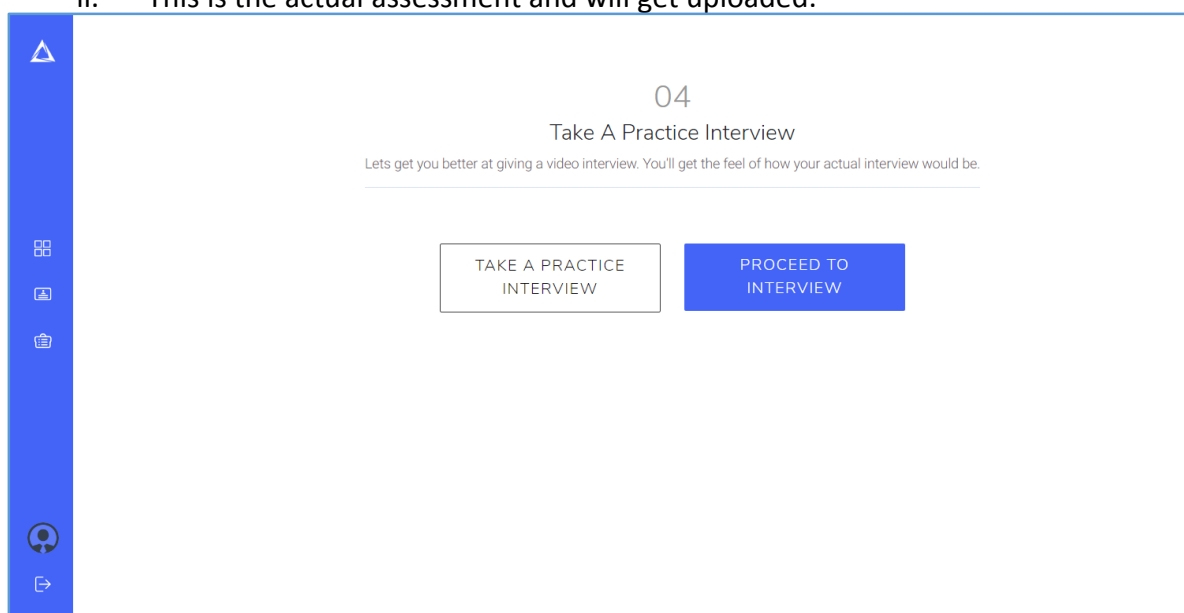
ii. This is the actual assessment and will get uploaded.

04

Take A Practice Interview

Lets get you better at giving a video interview. You'll get the feel of how your actual interview would be.

TAKE A PRACTICE INTERVIEW

PROCEED TO INTERVIEW